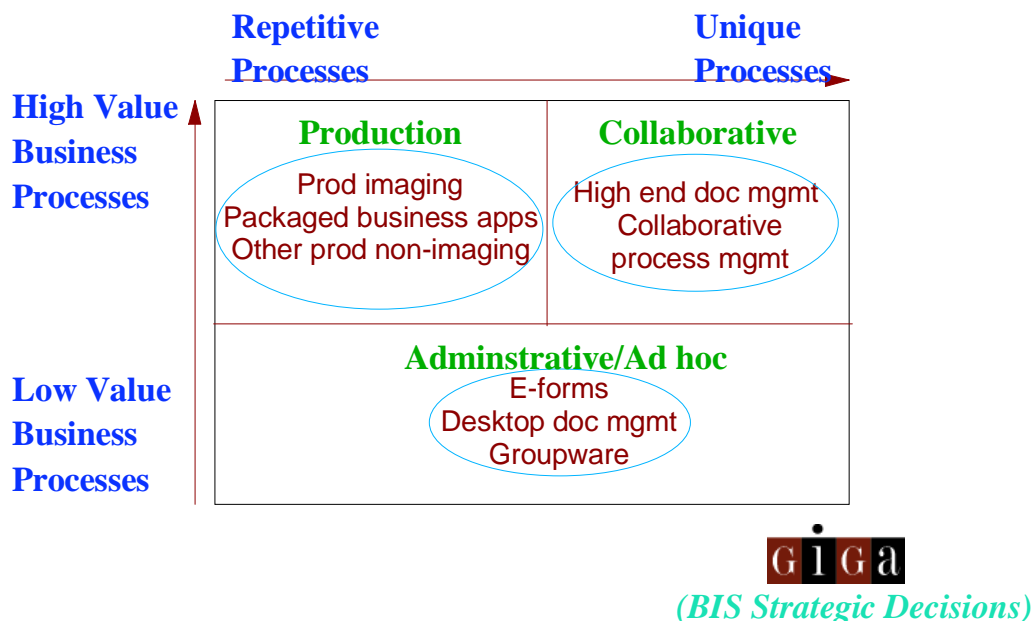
Repetitive Processes

Unique Processes

High Value Business Processes

Low Value Business Processes

Production

Prod imaging
Packaged business apps
Other prod non-imaging

Collaborative

High end doc mgmt
Collaborative process mgmt

Adminstrative/Ad hoc

E-forms
Desktop doc mgmt
Groupware

GiGa

(BIS Strategic Decisions)